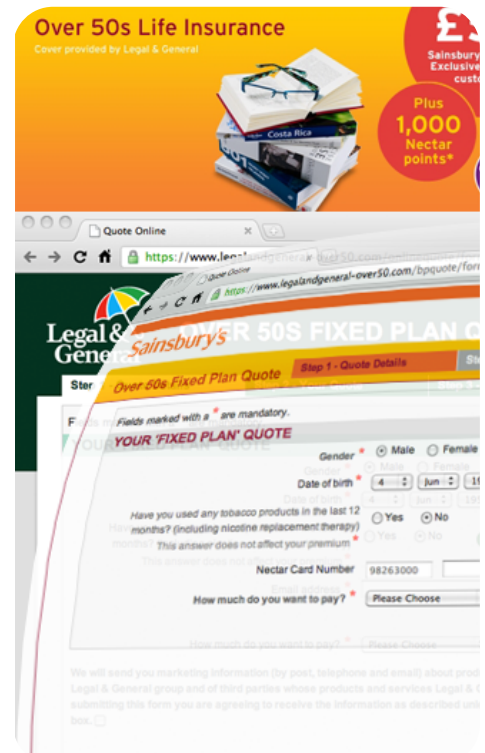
Over 50s Life Insurance

Cover provided by Legal & General

£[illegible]

Sainsbury's Exclusive for custo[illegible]

Plus 1,000 Nectar points*

Costa Rica

Quote Online

https://www.legalandgeneral-over50.com/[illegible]

Legal & General

https://www.legalandgeneral-over50.com/bpquote/for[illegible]

Sainsbury's

OVER 50S FIXED PLAN Q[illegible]

Over 50s Fixed Plan Quote

Step 1 - Quote Details

Fields marked with a * are mandatory.

YOUR 'FIXED PLAN' QUOTE

Gender * Male Female

Date of birth * 4 Jun 19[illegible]

Have you used any tobacco products in the last 12 months? (including nicotine replacement therapy) Yes No

This answer does not affect your premium *

Nectar Card Number 98263000

How much do you want to pay? * Please Choose

We will send you marketing information (by post, telephone and email) about prod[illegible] Legal & General group and of third parties whose products and services Legal & G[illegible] submitting this form you are agreeing to receive the information as described unl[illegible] box.